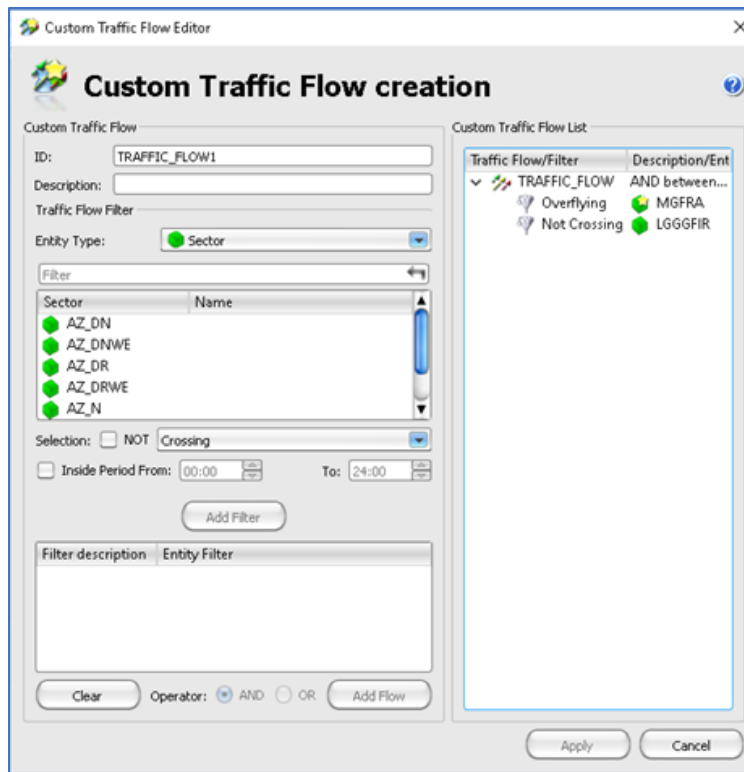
Custom Traffic Flow Editor

Custom Traffic Flow creation

Custom Traffic Flow

ID: TRAFFIC_FLOW1

Description:

Traffic Flow Filter

Entity Type: Sector

Filter

| Sector | Name |
|---|---|
| AZ_DN | |
| AZ_DNWE | |
| AZ_DR | |
| AZ_DRWE | |
| AZ_N | |

Selection: NOT Crossing

Inside Period From: 00:00 To: 24:00

Add Filter

| Filter description | Entity Filter |
|---|---|

Clear Operator: AND OR Add Flow

Custom Traffic Flow List

| Traffic Flow/Filter | Description/Ent |
|---|---|
| TRAFFIC_FLOW | AND between... |
| Overflying | MGFRA |
| Not Crossing | LGGGFIR |

Apply Cancel